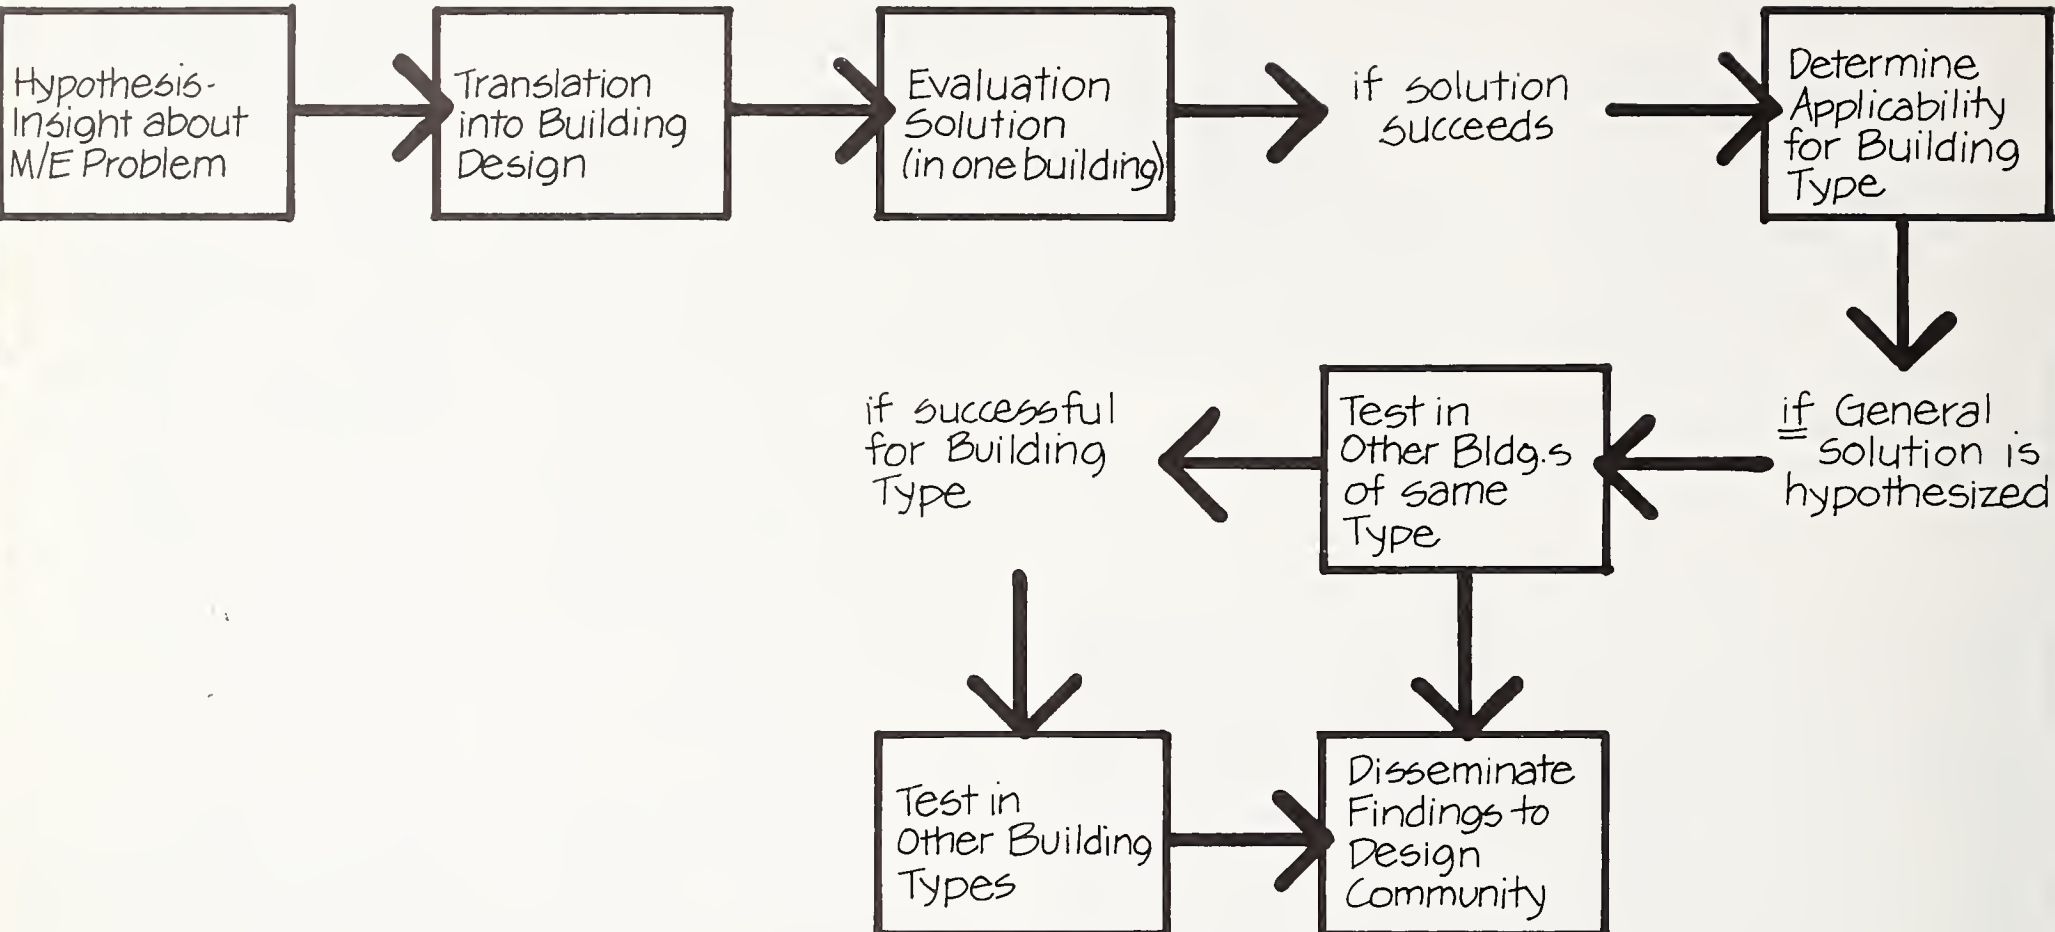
Hypothesis-Insight about M/E Problem

Translation into Building Design

Evaluation Solution (in one building)

if solution succeeds

Determine Applicability for Building Type

if General solution is hypothesized

Test in Other Bldg.s of same Type

if successful for Building Type

Test in Other Building Types

Disseminate Findings to Design Community